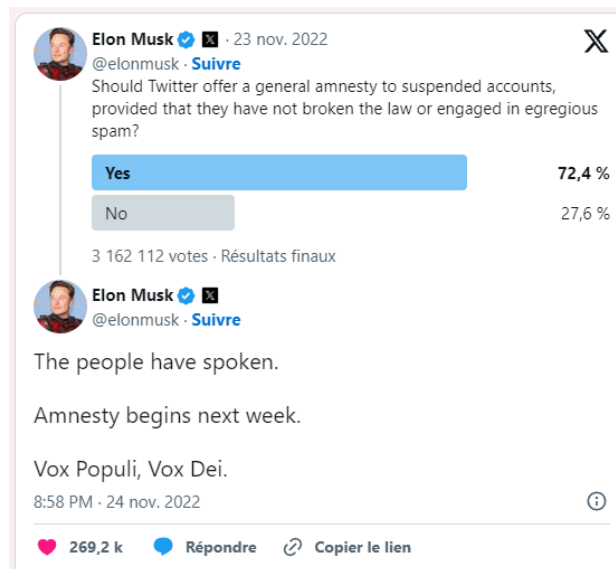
Elon Musk · 23 nov. 2022
@elonmusk · Suivre
Should Twitter offer a general amnesty to suspended accounts, provided that they have not broken the law or engaged in egregious spam?

Yes 72,4 %
No 27,6 %

3 162 112 votes · Résultats finaux

Elon Musk
@elonmusk · Suivre

The people have spoken.

Amnesty begins next week.

Vox Populi, Vox Dei.

8:58 PM · 24 nov. 2022

269,2 k Répondre Copier le lien